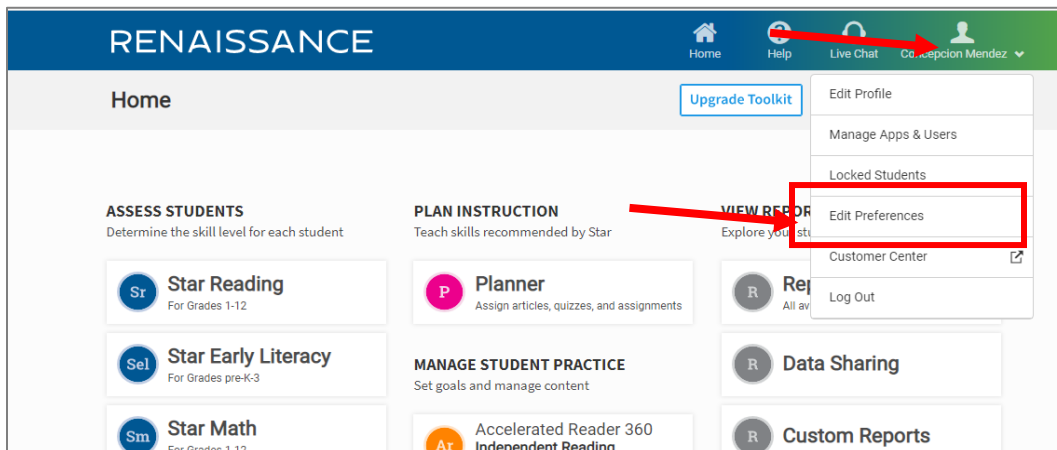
RENAISSANCE

Home Help Live Chat Concepcion Mendez

Home

Upgrade Toolkit

Edit Profile

Manage Apps & Users

Locked Students

Edit Preferences

Customer Center

Log Out

ASSESS STUDENTS
Determine the skill level for each student

Sr Star Reading
For Grades 1-12

Sel Star Early Literacy
For Grades pre-K-3

Sm Star Math
For Grades 1-12

PLAN INSTRUCTION
Teach skills recommended by Star

P Planner
Assign articles, quizzes, and assignments

MANAGE STUDENT PRACTICE
Set goals and manage content

Ar Accelerated Reader 360
Independent Reading

VIEW REPO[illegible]
Explore you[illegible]

R Rep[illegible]
All av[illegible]

R Data Sharing

R Custom Reports